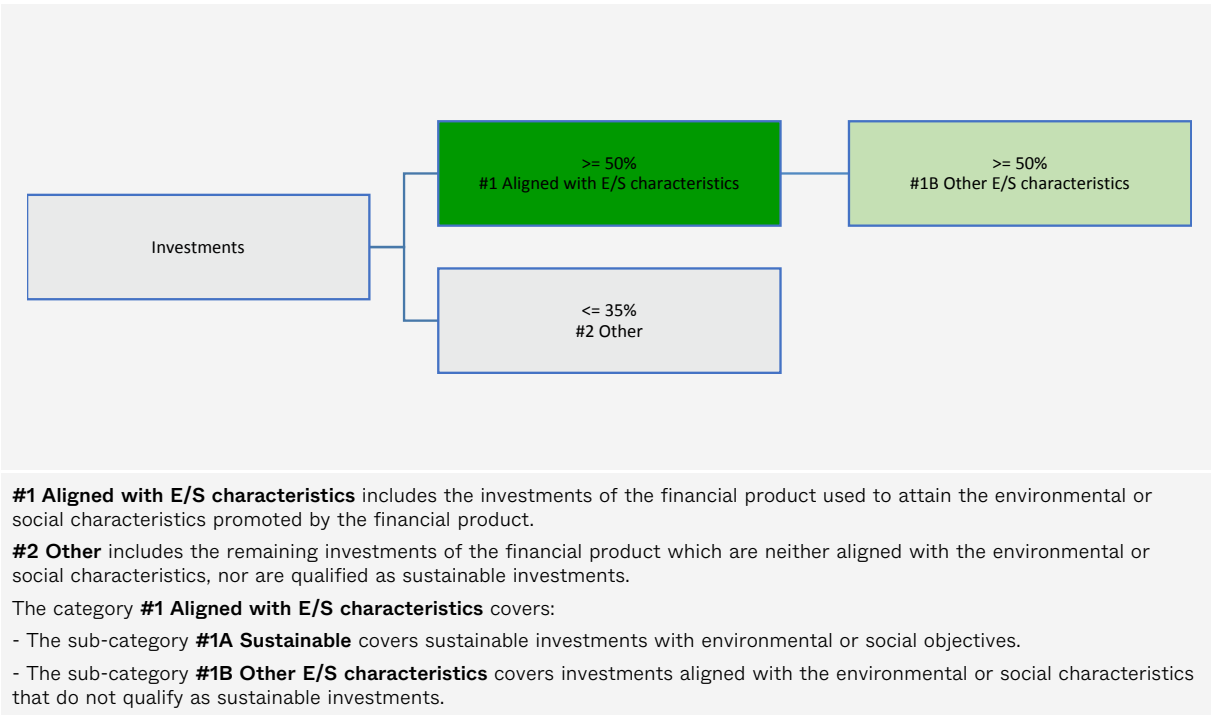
Investments

>= 50%
#1 Aligned with E/S characteristics

>= 50%
#1B Other E/S characteristics

<= 35%
#2 Other

**#1 Aligned with E/S characteristics** includes the investments of the financial product used to attain the environmental or social characteristics promoted by the financial product.

**#2 Other** includes the remaining investments of the financial product which are neither aligned with the environmental or social characteristics, nor are qualified as sustainable investments.

The category **#1 Aligned with E/S characteristics** covers:

- The sub-category **#1A Sustainable** covers sustainable investments with environmental or social objectives.

- The sub-category **#1B Other E/S characteristics** covers investments aligned with the environmental or social characteristics that do not qualify as sustainable investments.